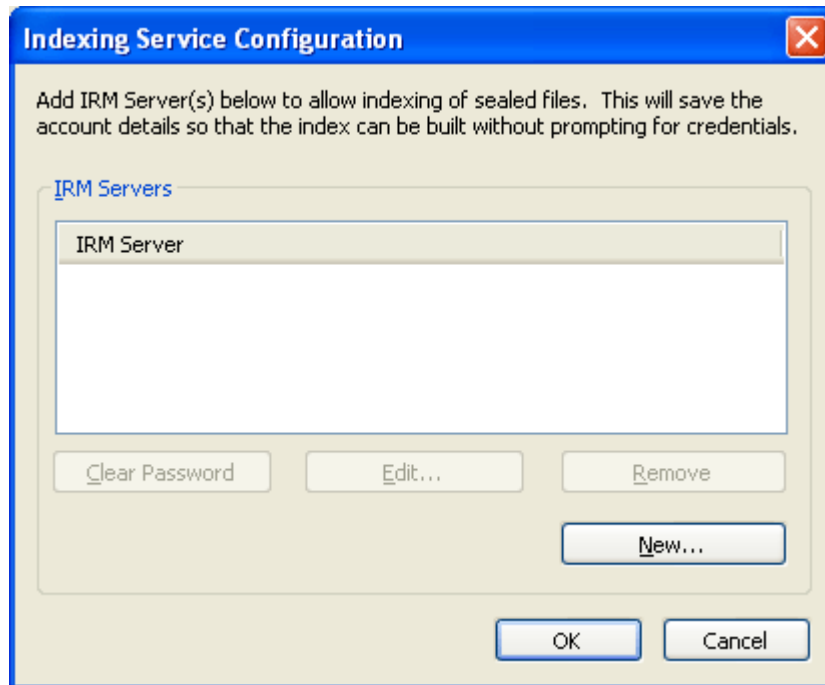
Indexing Service Configuration

Add IRM Server(s) below to allow indexing of sealed files. This will save the account details so that the index can be built without prompting for credentials.

IRM Servers

IRM Server

Clear Password

Edit...

Remove

New...

OK

Cancel